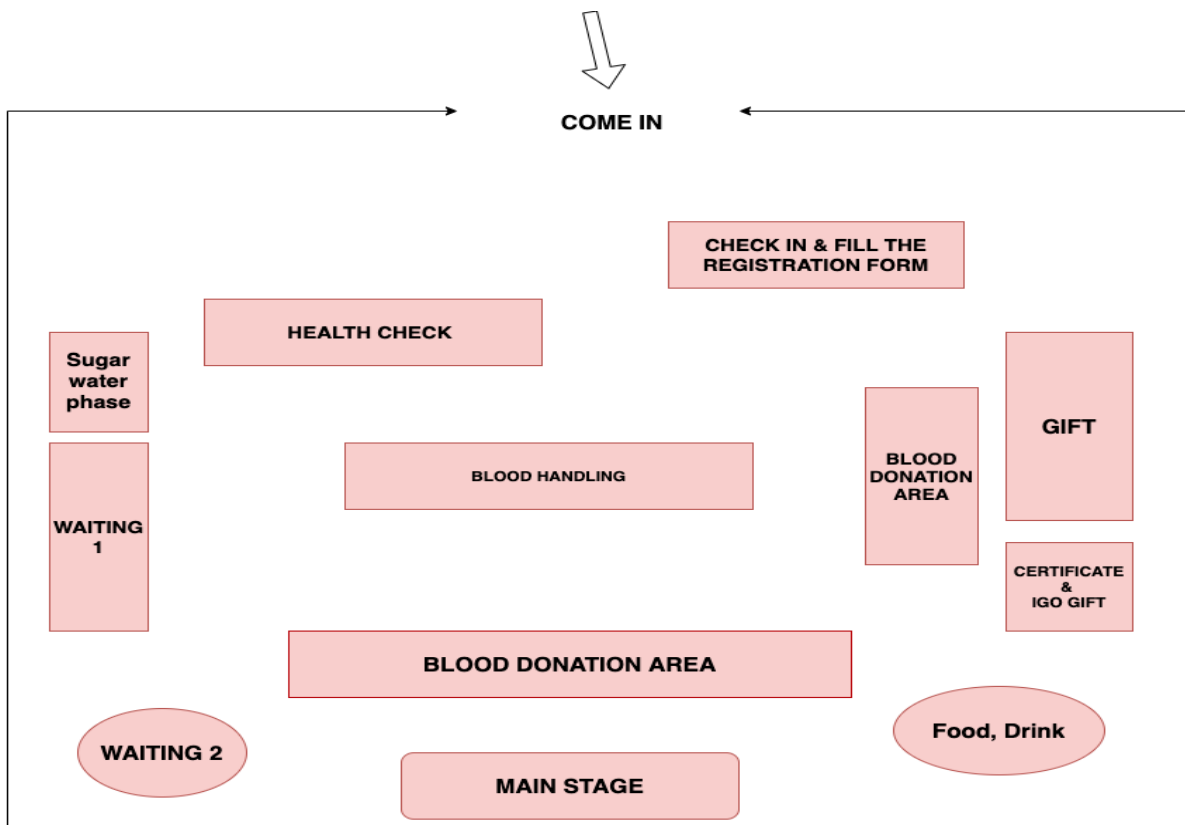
COME IN

CHECK IN & FILL THE REGISTRATION FORM

HEALTH CHECK

Sugar water phase

GIFT

BLOOD DONATION AREA

BLOOD HANDLING

WAITING 1

CERTIFICATE & IGO GIFT

BLOOD DONATION AREA

WAITING 2

Food, Drink

MAIN STAGE